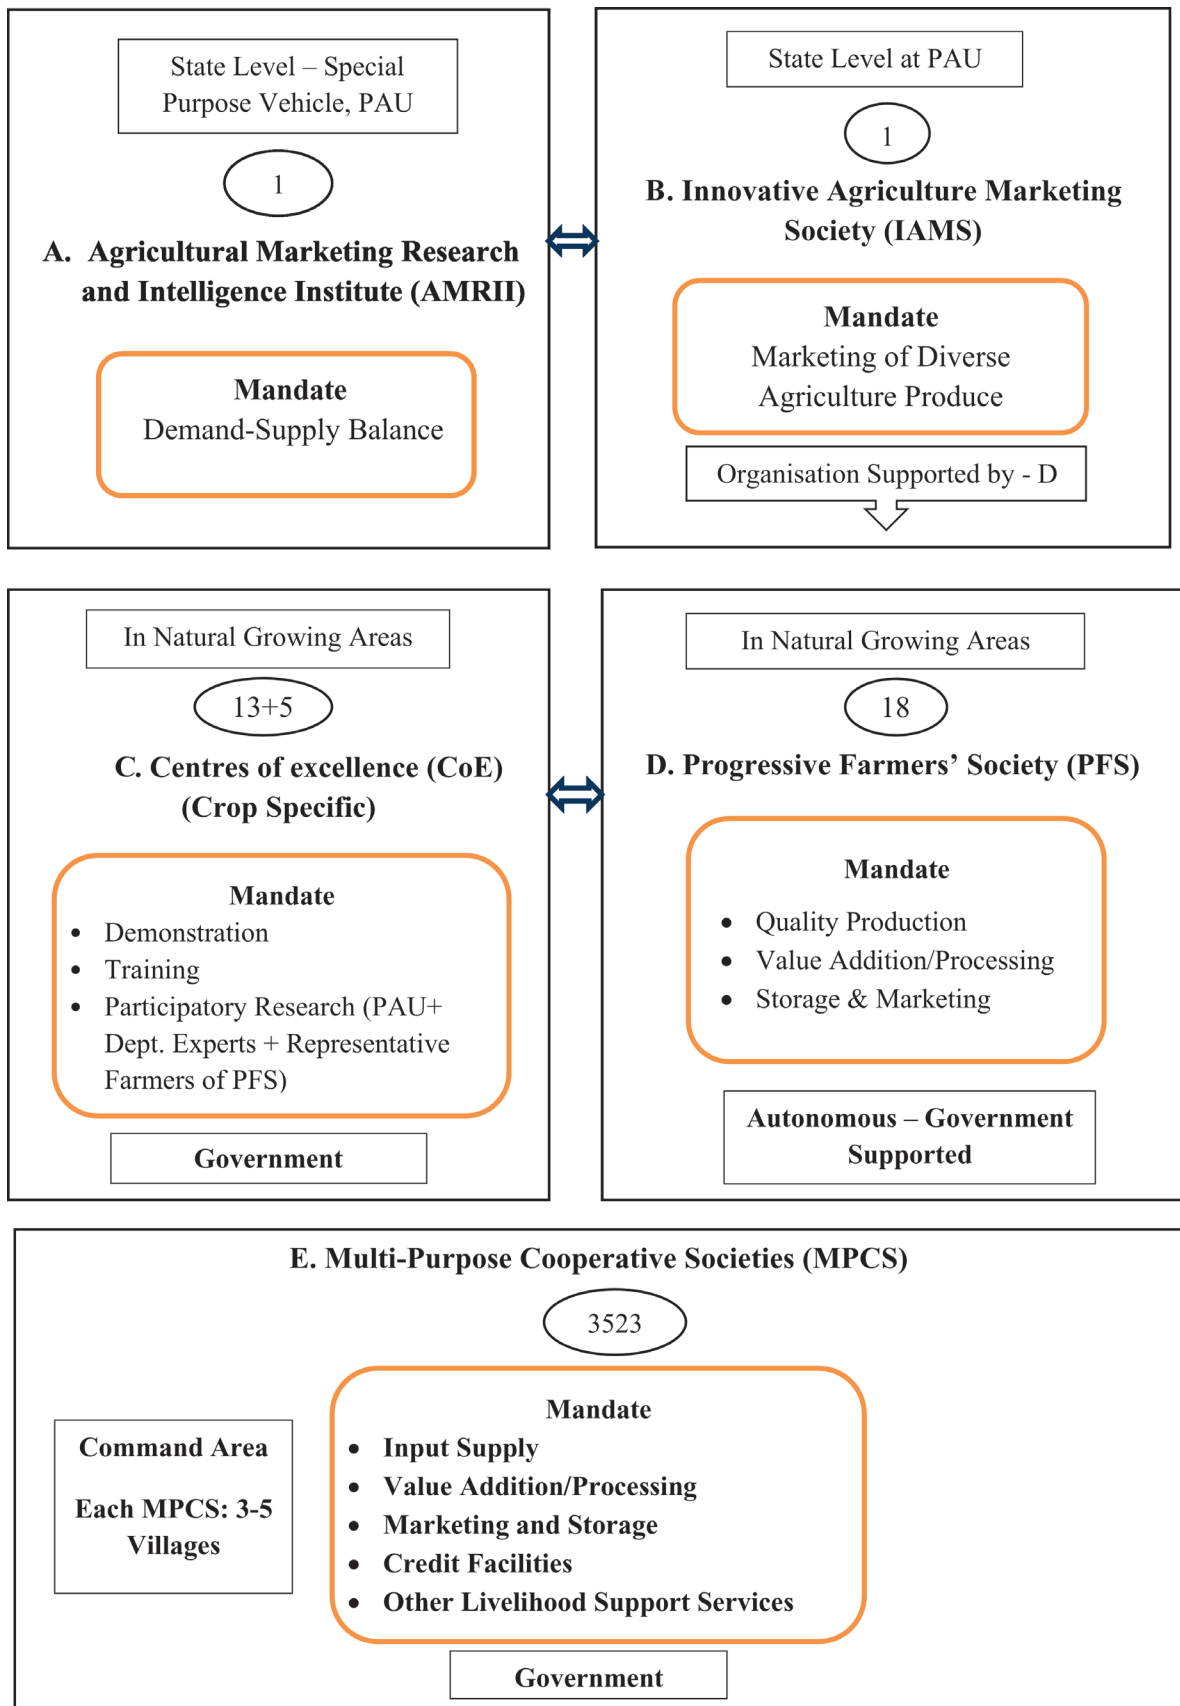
State Level – Special Purpose Vehicle, PAU

1

A. Agricultural Marketing Research and Intelligence Institute (AMRII)

Mandate
Demand-Supply Balance

State Level at PAU

1

B. Innovative Agriculture Marketing Society (IAMS)

Mandate
Marketing of Diverse Agriculture Produce

Organisation Supported by - D

In Natural Growing Areas

13+5

C. Centres of excellence (CoE) (Crop Specific)

Mandate
- Demonstration
- Training
- Participatory Research (PAU+ Dept. Experts + Representative Farmers of PFS)

Government

In Natural Growing Areas

18

D. Progressive Farmers' Society (PFS)

Mandate
- Quality Production
- Value Addition/Processing
- Storage & Marketing

Autonomous – Government Supported

E. Multi-Purpose Cooperative Societies (MPCS)

3523

Command Area

Each MPCS: 3-5 Villages

Mandate
- Input Supply
- Value Addition/Processing
- Marketing and Storage
- Credit Facilities
- Other Livelihood Support Services

Government